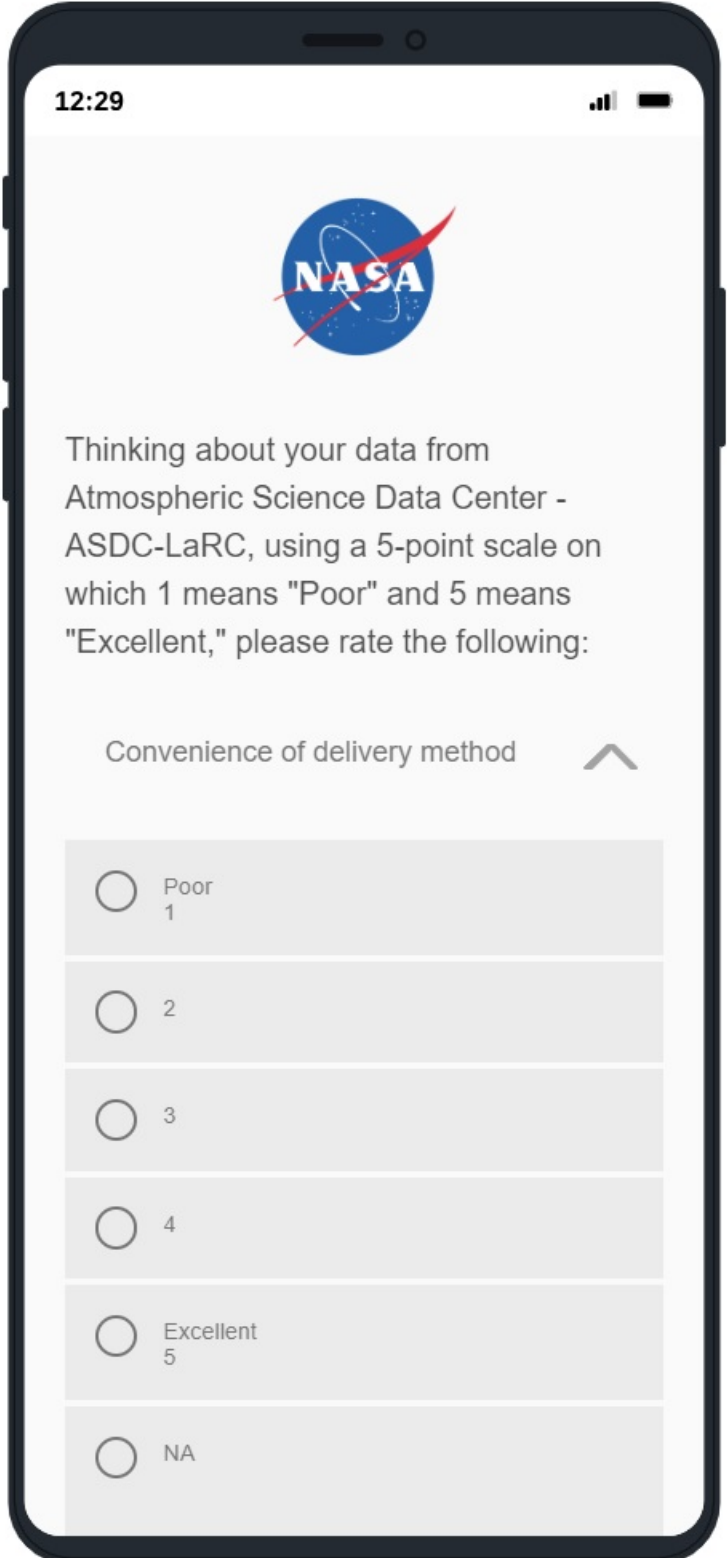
12:29

NASA

Thinking about your data from Atmospheric Science Data Center - ASDC-LaRC, using a 5-point scale on which 1 means "Poor" and 5 means "Excellent," please rate the following:

Convenience of delivery method

Poor
1

2

3

4

Excellent
5

NA